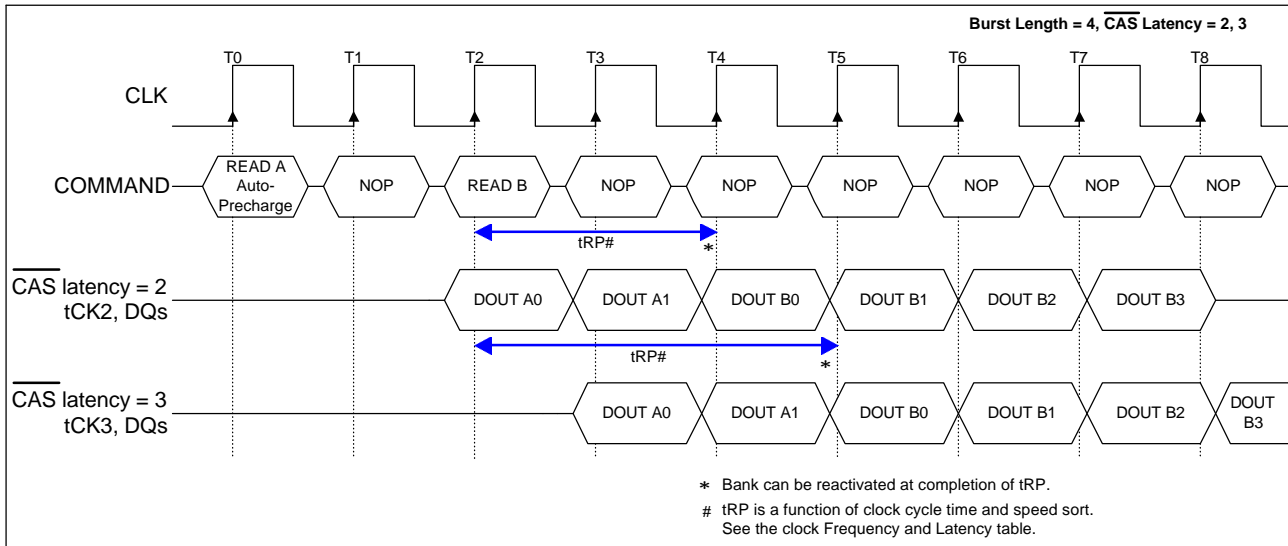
Burst Length = 4, $\overline{CAS}$ Latency = 2, 3

T0 T1 T2 T3 T4 T5 T6 T7 T8

CLK

COMMAND

READ A Auto-Precharge

NOP

READ B

NOP

NOP

NOP

NOP

NOP

NOP

tRP#

*

$\overline{CAS}$ latency = 2 tCK2, DQs

DOUT A0

DOUT A1

DOUT B0

DOUT B1

DOUT B2

DOUT B3

tRP#

*

$\overline{CAS}$ latency = 3 tCK3, DQs

DOUT A0

DOUT A1

DOUT B0

DOUT B1

DOUT B2

DOUT B3

* Bank can be reactivated at completion of tRP.

# tRP is a function of clock cycle time and speed sort. See the clock Frequency and Latency table.